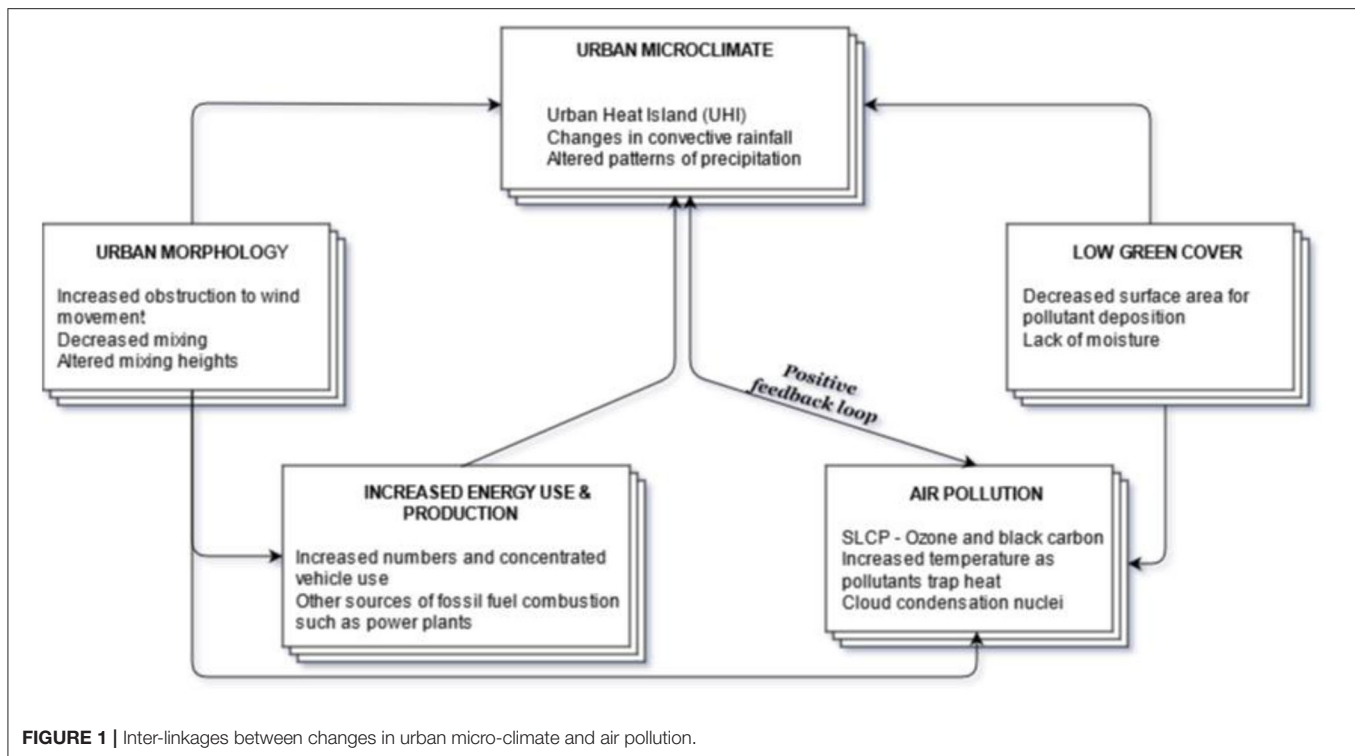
URBAN MICROCLIMATE

Urban Heat Island (UHI)
Changes in convective rainfall
Altered patterns of precipitation

URBAN MORPHOLOGY

Increased obstruction to wind movement
Decreased mixing
Altered mixing heights

LOW GREEN COVER

Decreased surface area for pollutant deposition
Lack of moisture

Positive feedback loop

INCREASED ENERGY USE & PRODUCTION

Increased numbers and concentrated vehicle use
Other sources of fossil fuel combustion such as power plants

AIR POLLUTION

SLCP - Ozone and black carbon
Increased temperature as pollutants trap heat
Cloud condensation nuclei

FIGURE 1 | Inter-linkages between changes in urban micro-climate and air pollution.